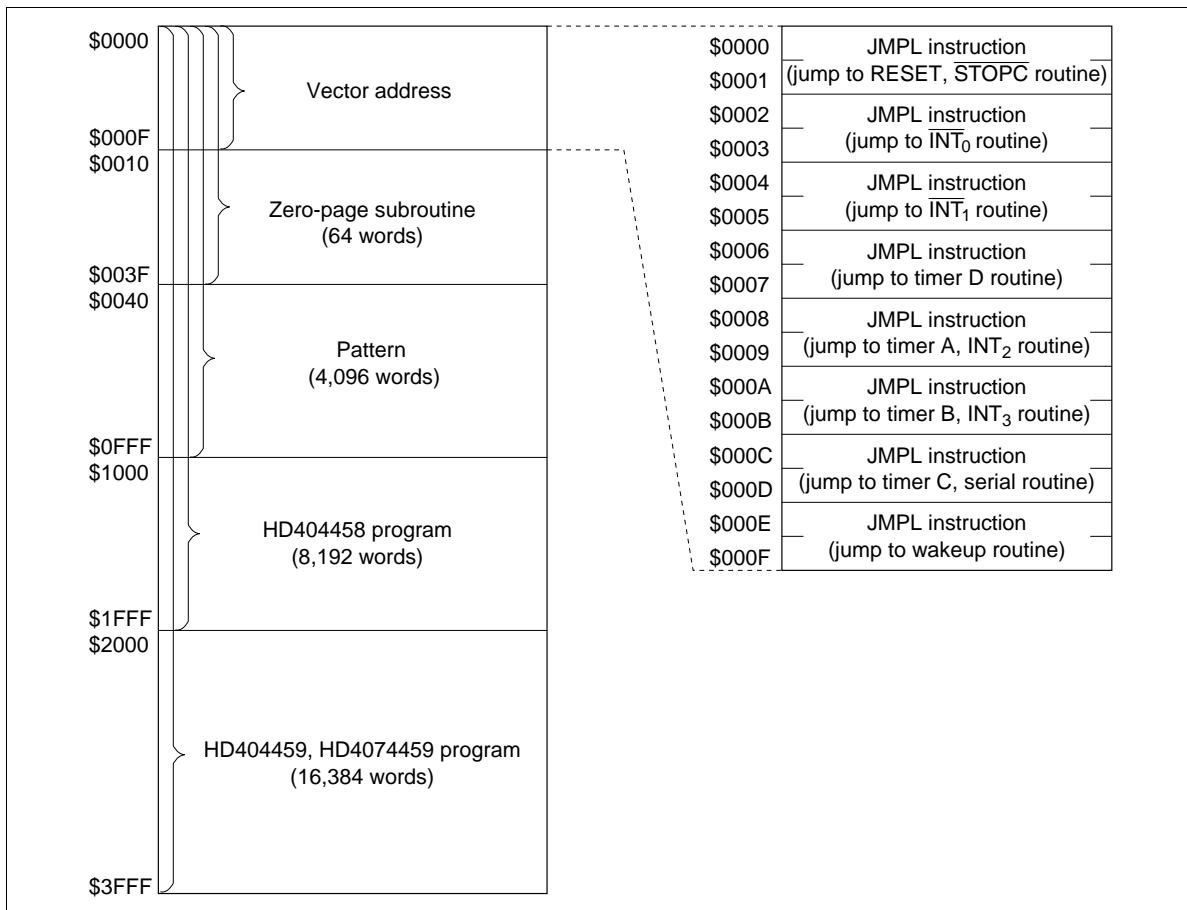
\$0000
Vector address
\$000F
\$0010
Zero-page subroutine
(64 words)
\$003F
\$0040
Pattern
(4,096 words)
\$0FFF
\$1000
HD404458 program
(8,192 words)
\$1FFF
\$2000
HD404459, HD4074459 program
(16,384 words)
\$3FFF

\$0000 JMPL instruction
\$0001 (jump to RESET, $\overline{STOPC}$ routine)
\$0002 JMPL instruction
\$0003 (jump to $\overline{INT_0}$ routine)
\$0004 JMPL instruction
\$0005 (jump to $\overline{INT_1}$ routine)
\$0006 JMPL instruction
\$0007 (jump to timer D routine)
\$0008 JMPL instruction
\$0009 (jump to timer A, $INT_2$ routine)
\$000A JMPL instruction
\$000B (jump to timer B, $INT_3$ routine)
\$000C JMPL instruction
\$000D (jump to timer C, serial routine)
\$000E JMPL instruction
\$000F (jump to wakeup routine)